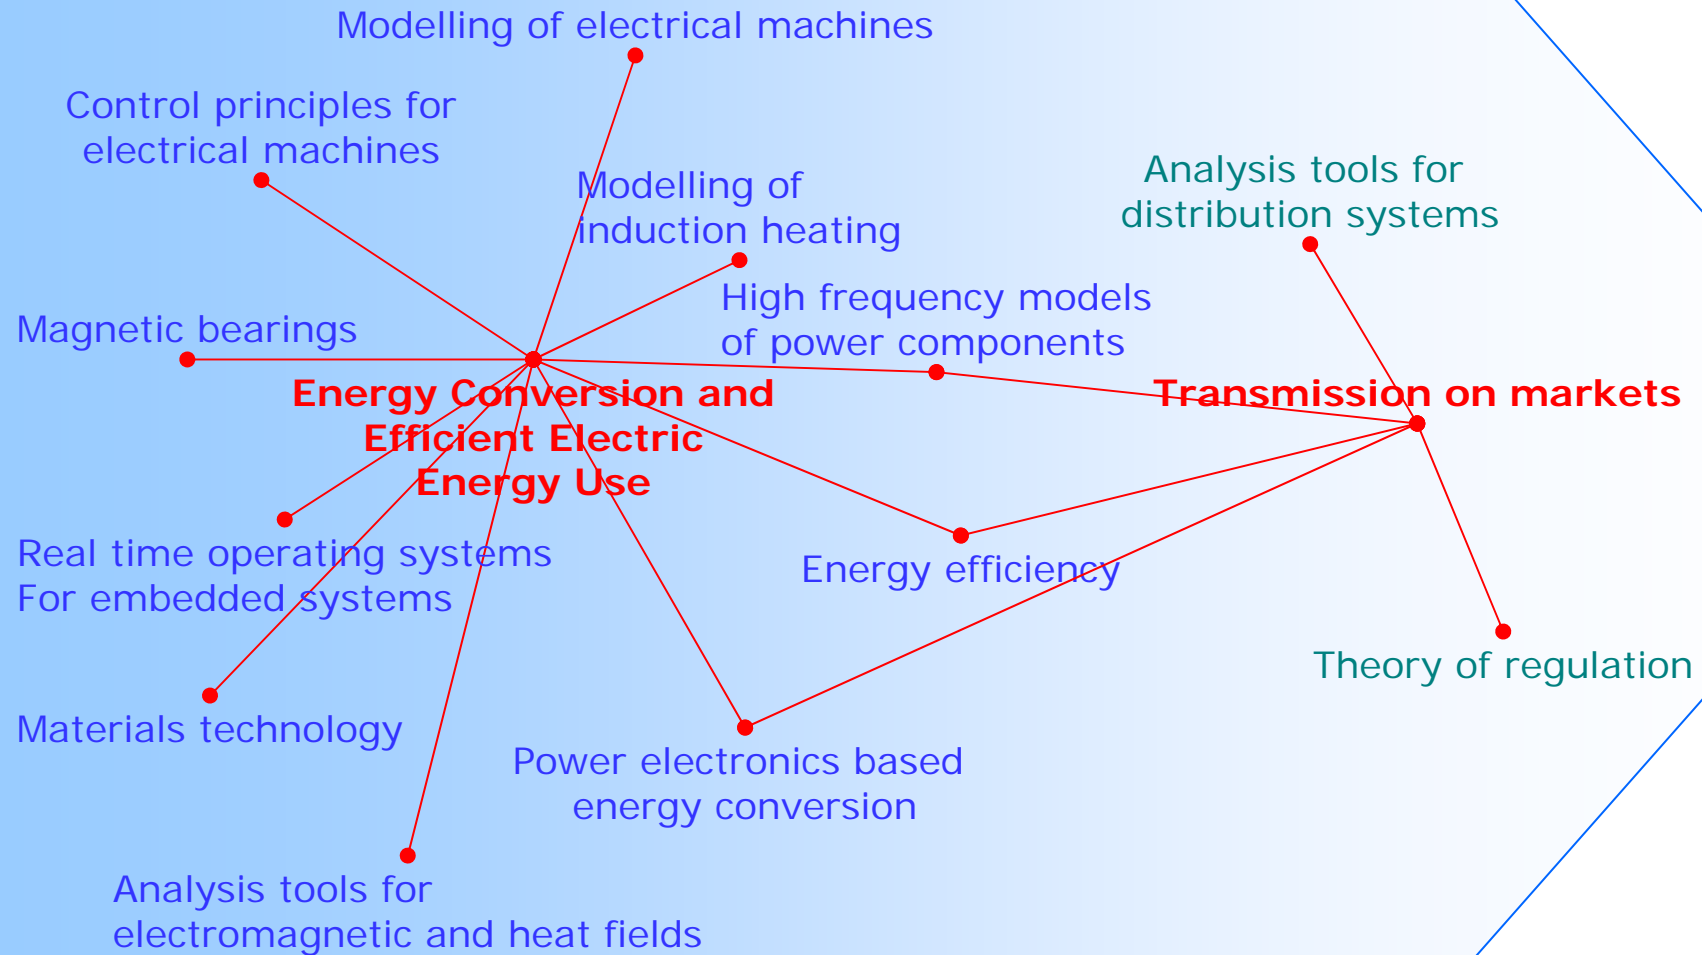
Modelling of electrical machines

Control principles for electrical machines

Modelling of induction heating

Analysis tools for distribution systems

High frequency models of power components

Magnetic bearings

Energy Conversion and Efficient Electric Energy Use

Transmission on markets

Real time operating systems For embedded systems

Energy efficiency

Theory of regulation

Materials technology

Power electronics based energy conversion

Analysis tools for electromagnetic and heat fields